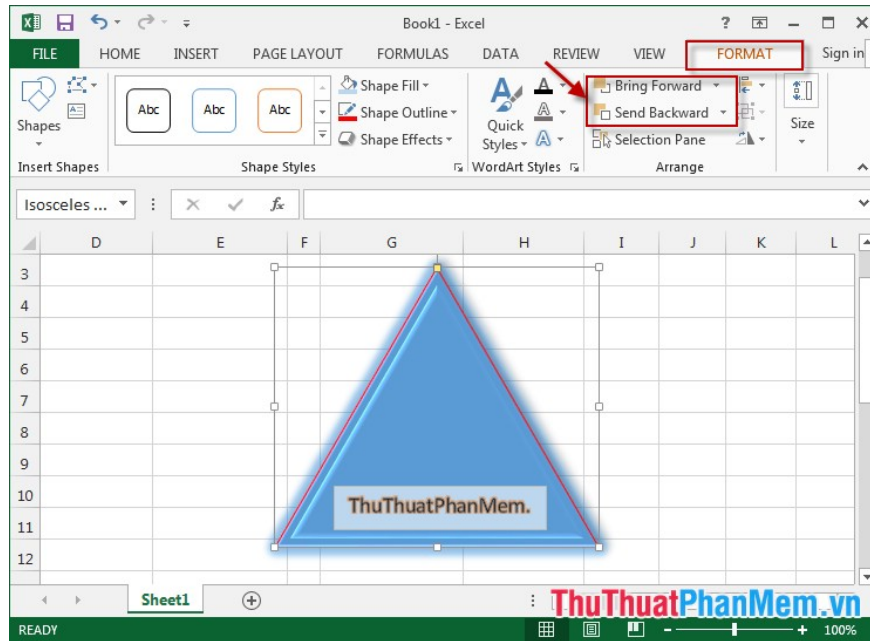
Book1 - Excel

? — ☐ ✕

FILE HOME INSERT PAGE LAYOUT FORMULAS DATA REVIEW VIEW FORMAT Sign in

Shapes

Insert Shapes

Abc Abc Abc

Shape Fill ▾

Shape Outline ▾

Shape Effects ▾

Shape Styles

Quick Styles ▾

WordArt Styles

Bring Forward ▾

Send Backward ▾

Selection Pane

Arrange

Size

Isosceles ...

$f_x$

| | D | E | F | G | H | I | J | K | L |
|---|---|---|---|---|---|---|---|---|---|
| 3 | | | | | | | | | |
| 4 | | | | | | | | | |
| 5 | | | | | | | | | |
| 6 | | | | | | | | | |
| 7 | | | | | | | | | |
| 8 | | | | | | | | | |
| 9 | | | | | | | | | |
| 10 | | | | | | | | | |
| 11 | | | | | | | | | |
| 12 | | | | | | | | | |

ThuThuatPhanMem.

Sheet1

ThuThuatPhanMem.vn

READY

100%